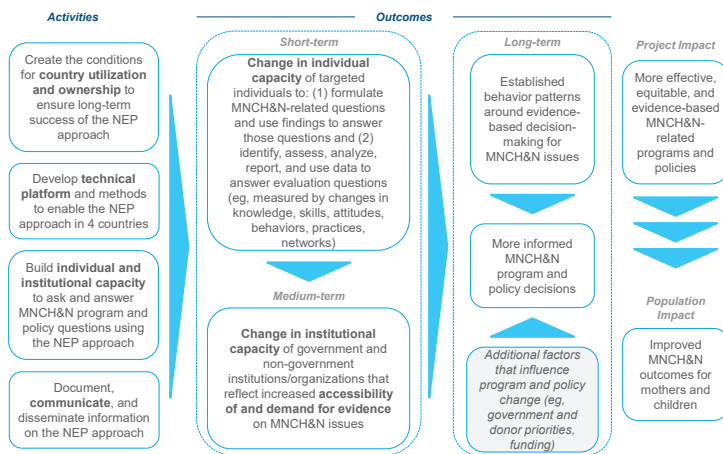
Activities

Outcomes

Create the conditions for **country utilization and ownership** to ensure long-term success of the NEP approach

Develop **technical platform** and methods to enable the NEP approach in 4 countries

Build **individual and institutional capacity** to ask and answer MNCH&N program and policy questions using the NEP approach

Document, **communicate**, and disseminate information on the NEP approach

Short-term

**Change in individual capacity** of targeted individuals to: (1) formulate MNCH&N-related questions and use findings to answer those questions and (2) identify, assess, analyze, report, and use data to answer evaluation questions (eg, measured by changes in knowledge, skills, attitudes, behaviors, practices, networks)

Medium-term

**Change in institutional capacity** of government and non-government institutions/organizations that reflect increased **accessibility of and demand for evidence** on MNCH&N issues

Long-term

Established behavior patterns around evidence-based decision-making for MNCH&N issues

More informed MNCH&N program and policy decisions

Additional factors that influence program and policy change (eg, government and donor priorities, funding)

Project Impact

More effective, equitable, and evidence-based MNCH&N-related programs and policies

Population Impact

Improved MNCH&N outcomes for mothers and children